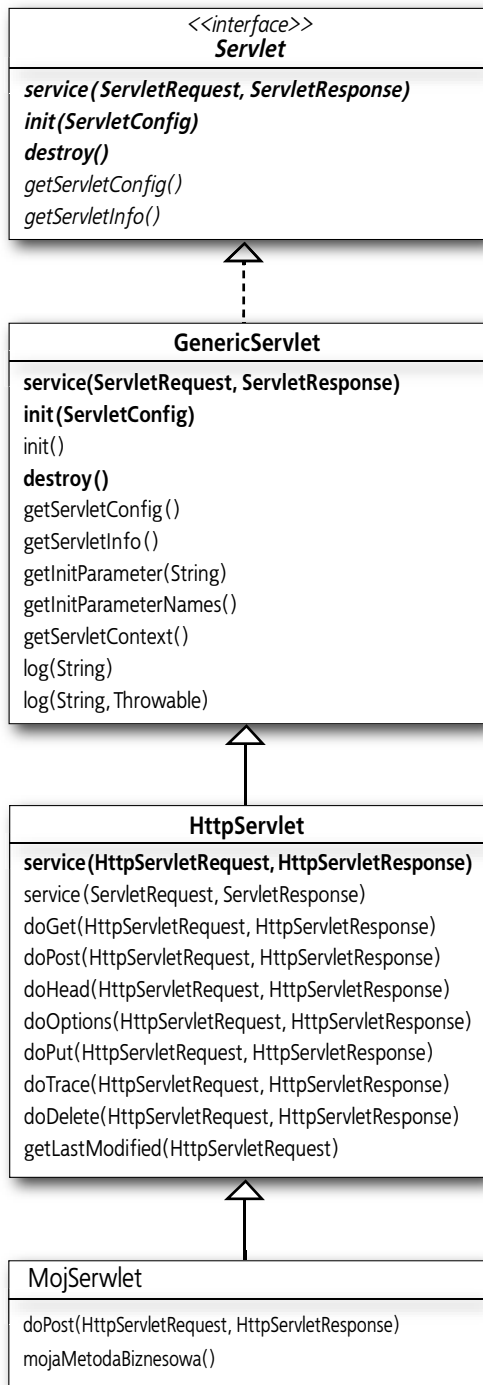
<<interface>>
Servlet

service(ServletRequest, ServletResponse)
init(ServletConfig)
destroy()
getServletConfig()
getServletInfo()

GenericServlet

service(ServletRequest, ServletResponse)
init(ServletConfig)
init()
destroy()
getServletConfig()
getServletInfo()
getInitParameter(String)
getInitParameterNames()
getServletContext()
log(String)
log(String, Throwable)

HttpServlet

service(HttpServletRequest, HttpServletResponse)
service(ServletRequest, ServletResponse)
doGet(HttpServletRequest, HttpServletResponse)
doPost(HttpServletRequest, HttpServletResponse)
doHead(HttpServletRequest, HttpServletResponse)
doOptions(HttpServletRequest, HttpServletResponse)
doPut(HttpServletRequest, HttpServletResponse)
doTrace(HttpServletRequest, HttpServletResponse)
doDelete(HttpServletRequest, HttpServletResponse)
getLastModified(HttpServletRequest)

MojSerwlet

doPost(HttpServletRequest, HttpServletResponse)
mojaMetodaBiznesowa()